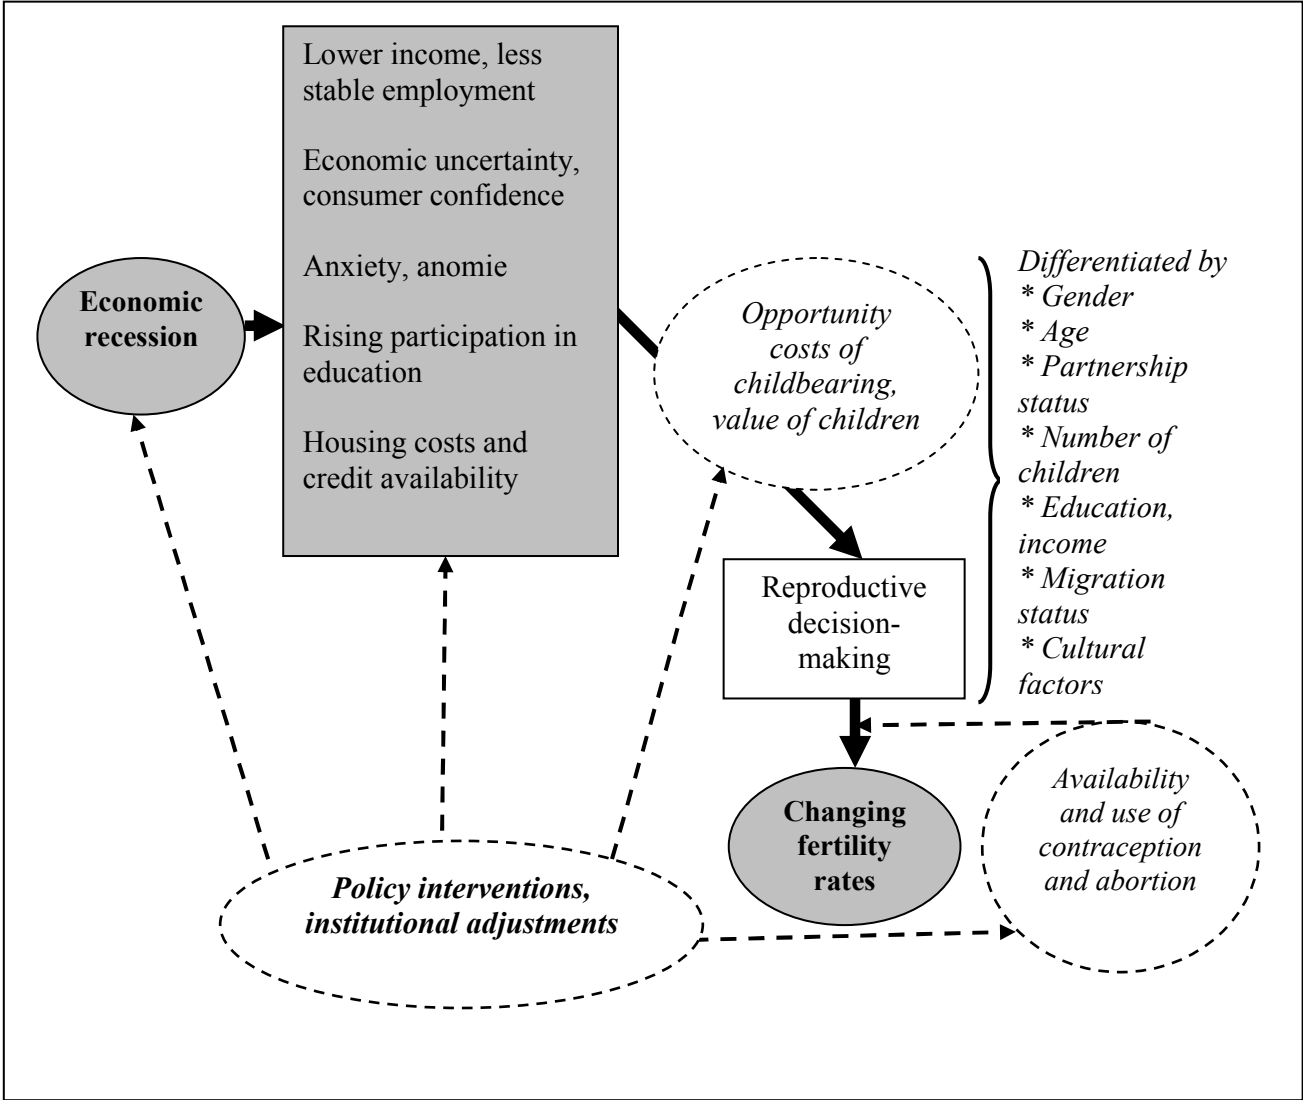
Economic recession

Lower income, less stable employment

Economic uncertainty, consumer confidence

Anxiety, anomie

Rising participation in education

Housing costs and credit availability

Opportunity costs of childbearing, value of children

Differentiated by
* Gender
* Age
* Partnership status
* Number of children
* Education, income
* Migration status
* Cultural factors

Reproductive decision-making

Changing fertility rates

Availability and use of contraception and abortion

Policy interventions, institutional adjustments